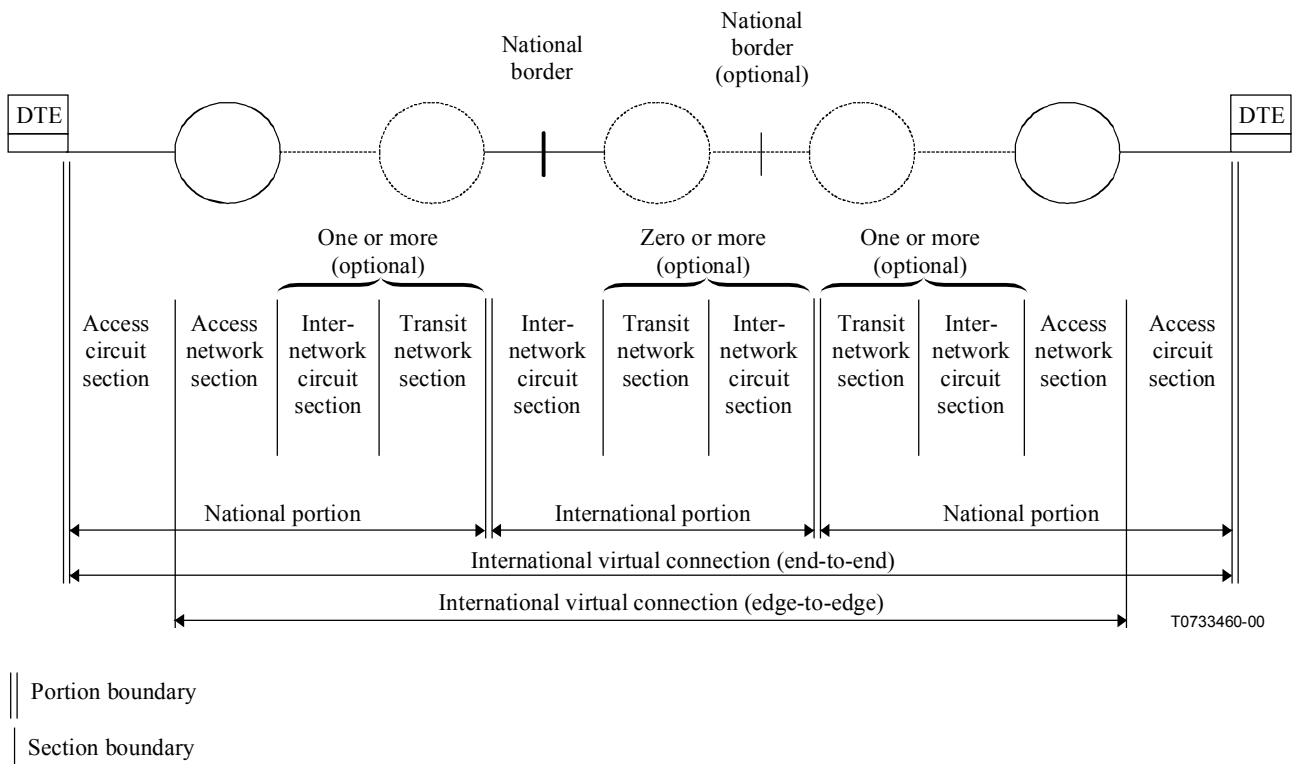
National border

National border (optional)

DTE

DTE

One or more (optional)

Zero or more (optional)

One or more (optional)

Access circuit section

Access network section

Internetwork circuit section

Transit network section

Internetwork circuit section

Transit network section

Internetwork circuit section

Transit network section

Internetwork circuit section

Access network section

Access circuit section

National portion

International portion

National portion

International virtual connection (end-to-end)

International virtual connection (edge-to-edge)

T0733460-00

Portion boundary

Section boundary